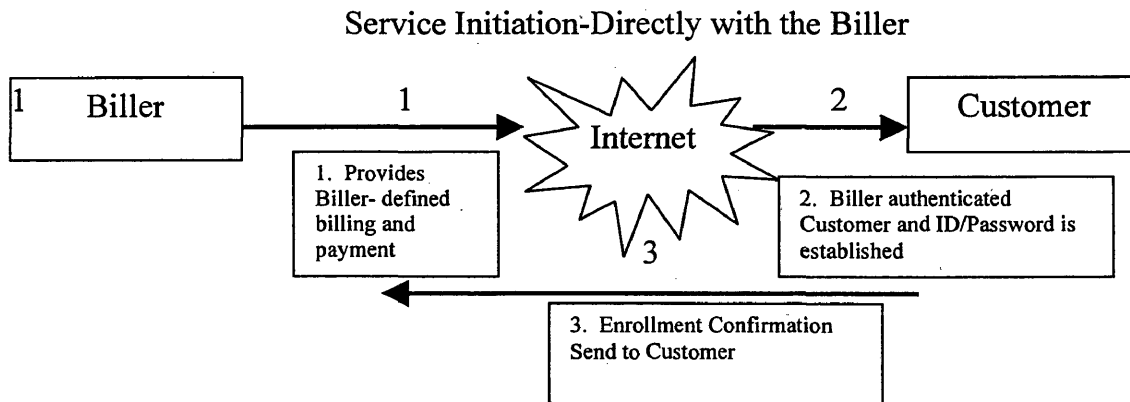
Service Initiation-Directly with the Biller

1 Biller

1

Internet

2

Customer

1. Provides Biller- defined billing and payment

2. Biller authenticated Customer and ID/Password is established

3

3. Enrollment Confirmation Send to Customer